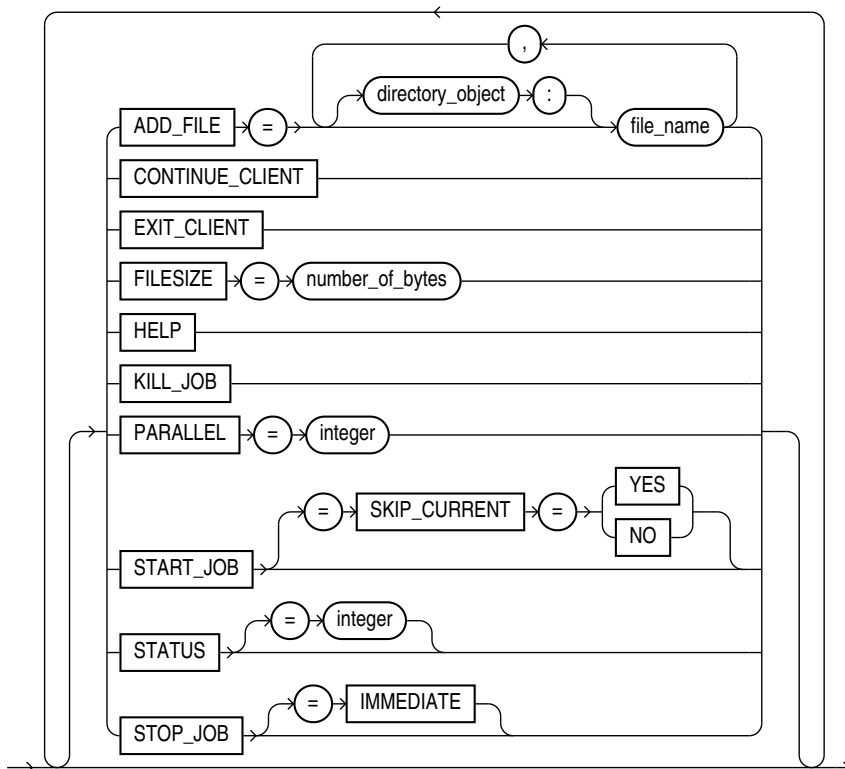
,
directory_object
:
ADD_FILE
=
file_name
CONTINUE_CLIENT
EXIT_CLIENT
FILESIZE
=
number_of_bytes
HELP
KILL_JOB
PARALLEL
=
integer
=
SKIP_CURRENT
=
YES
NO
START_JOB
STATUS
=
integer
STOP_JOB
=
IMMEDIATE